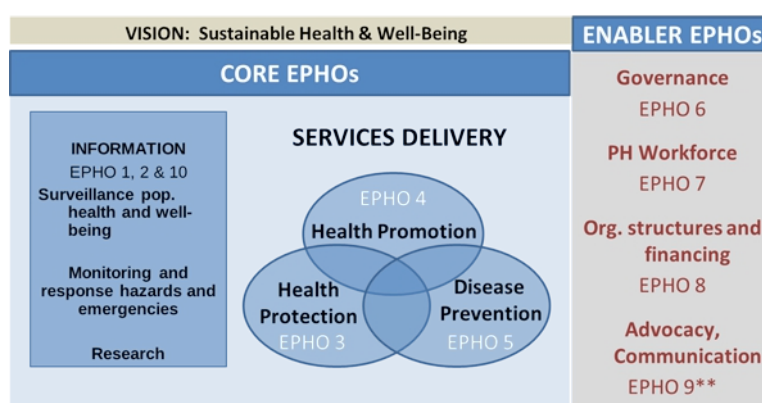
VISION: Sustainable Health & Well-Being

ENABLER EPHOs

CORE EPHOs

INFORMATION
EPHO 1, 2 & 10
Surveillance pop. health and well-being

Monitoring and response hazards and emergencies

Research

SERVICES DELIVERY

EPHO 4
Health Promotion

Health Protection
EPHO 3

Disease Prevention
EPHO 5

Governance
EPHO 6

PH Workforce
EPHO 7

Org. structures and financing
EPHO 8

Advocacy, Communication
EPHO 9**